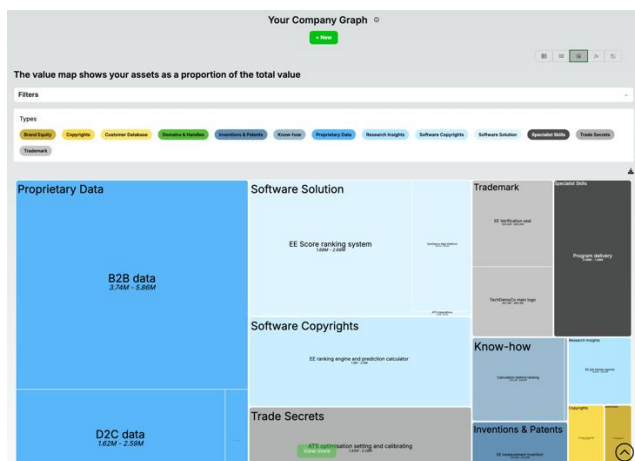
Your Company Graph

+ New

The value map shows your assets as a proportion of the total value

Filters

Types

Brand Equity Copyrights Customer Database Domains & Handles Inventions & Patents Know-how Proprietary Data Research Insights Software Copyrights Software Solution Specialist Skills Trade Secrets Trademark

Proprietary Data

B2B data
3.74M - 5.86M

D2C data
1.62M - 2.59M

Software Solution

EE Score ranking system
1.66M - 2.49M

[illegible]

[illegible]

Software Copyrights

EE ranking engine and prediction calculator
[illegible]

Trade Secrets

ATS optimisation setting and calibrating
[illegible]

View more

Trademark

EE Verification seal
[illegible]

TechDemoCo main logo
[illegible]

Specialist Skills

Program delivery
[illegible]

Know-how

Calculation method ranking
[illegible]

Research Insights

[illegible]

Inventions & Patents

EE measurement invention
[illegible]

Copyrights